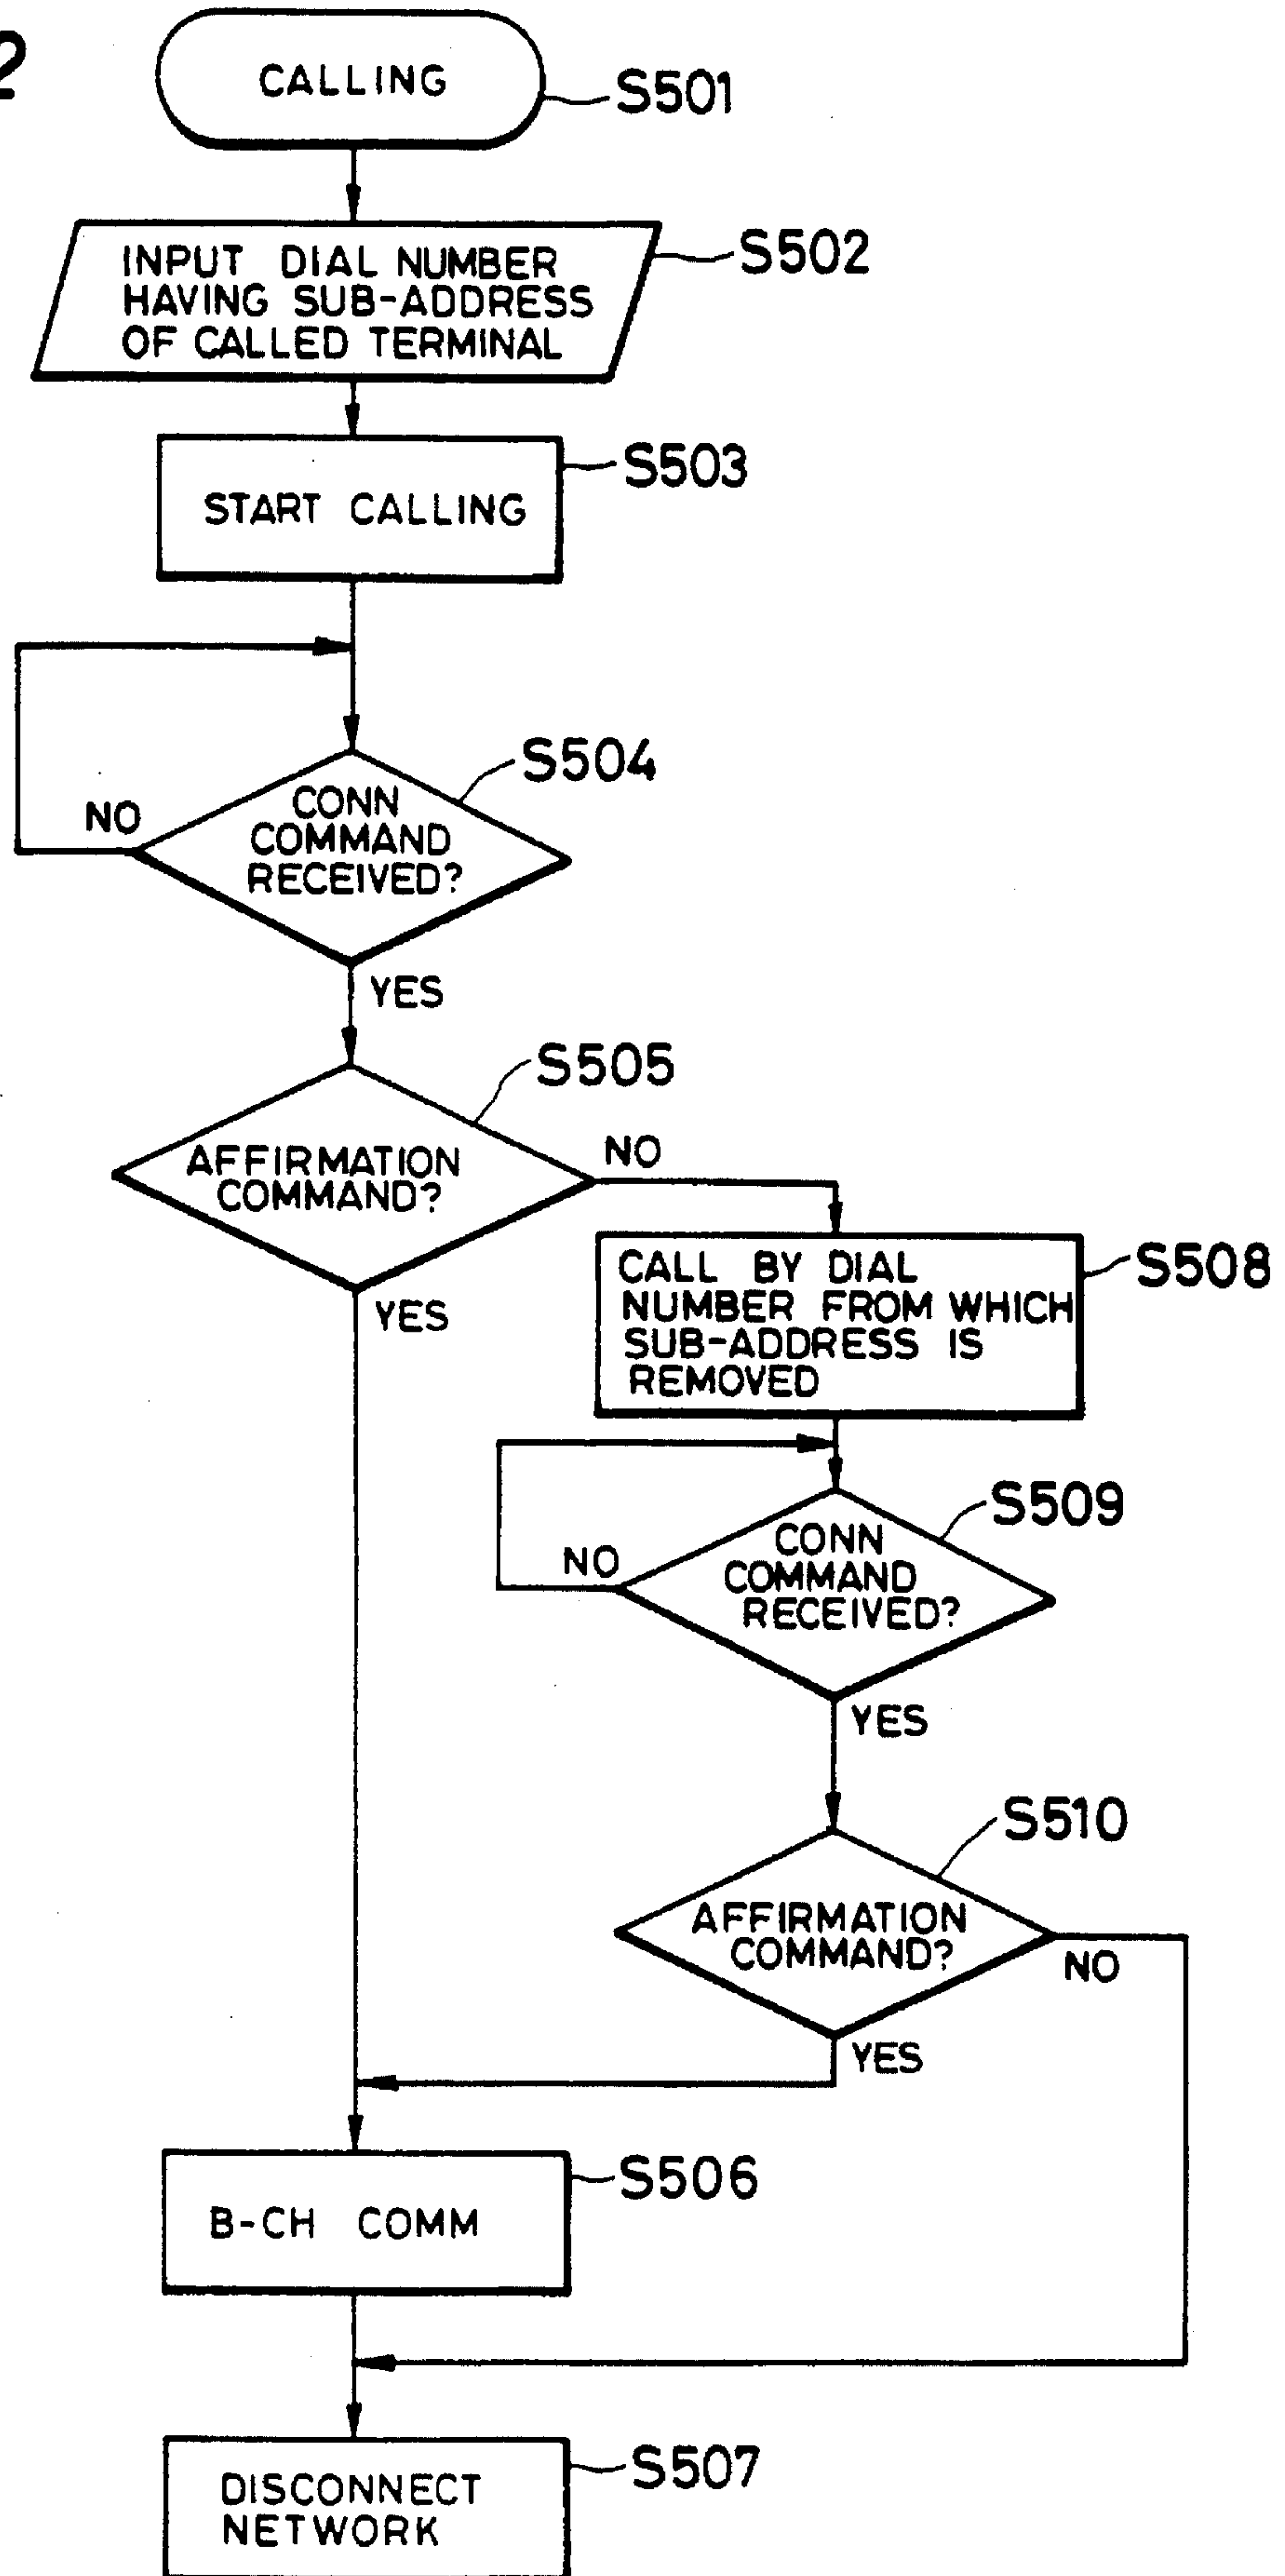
2

CALLING
S501

INPUT DIAL NUMBER HAVING SUB-ADDRESS OF CALLED TERMINAL
S502

START CALLING
S503

CONN COMMAND RECEIVED?
S504
NO
YES

AFFIRMATION COMMAND?
S505
NO
YES

CALL BY DIAL NUMBER FROM WHICH SUB-ADDRESS IS REMOVED
S508

CONN COMMAND RECEIVED?
S509
NO
YES

AFFIRMATION COMMAND?
S510
NO
YES

B-CH COMM
S506

DISCONNECT NETWORK
S507